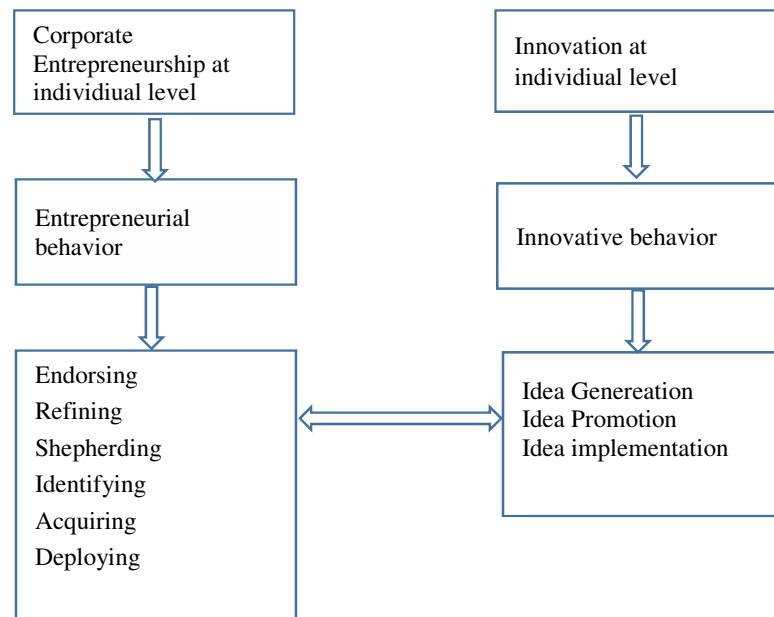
Corporate Entrepreneurship at individual level

Entrepreneurial behavior

Endorsing
Refining
Shepherding
Identifying
Acquiring
Deploying

Innovation at individual level

Innovative behavior

Idea Genereation
Idea Promotion
Idea implementation